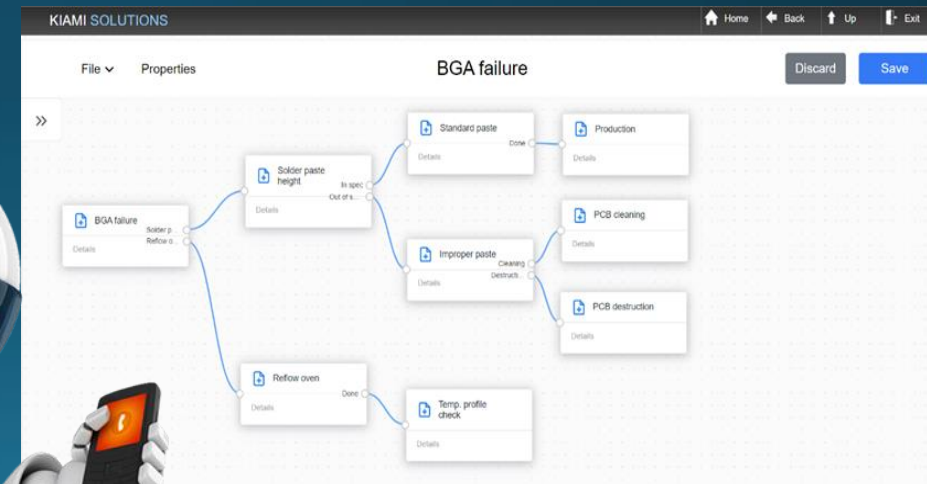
KIAMI SOLUTIONS

Home Back Up Exit

File Properties

BGA failure

Discard Save

»

BGA failure
Solder p...
Reflow o...
Details

Solder paste height
In spec
Out of s...
Details

Standard paste
Done
Details

Production
Details

PCB cleaning
Details

Improper paste
Cleaning
Destruct...
Details

PCB destruction
Details

Reflow oven
Done
Details

Temp. profile check
Details